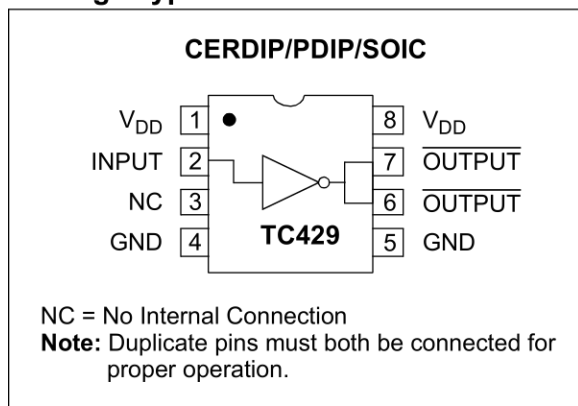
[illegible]

CERDIP/PDIP/SOIC

$V_{DD}$ 1
INPUT 2
NC 3
GND 4

8 $V_{DD}$
7 $\overline{\text{OUTPUT}}$
6 $\overline{\text{OUTPUT}}$
5 GND

TC429

NC = No Internal Connection
**Note:** Duplicate pins must both be connected for proper operation.